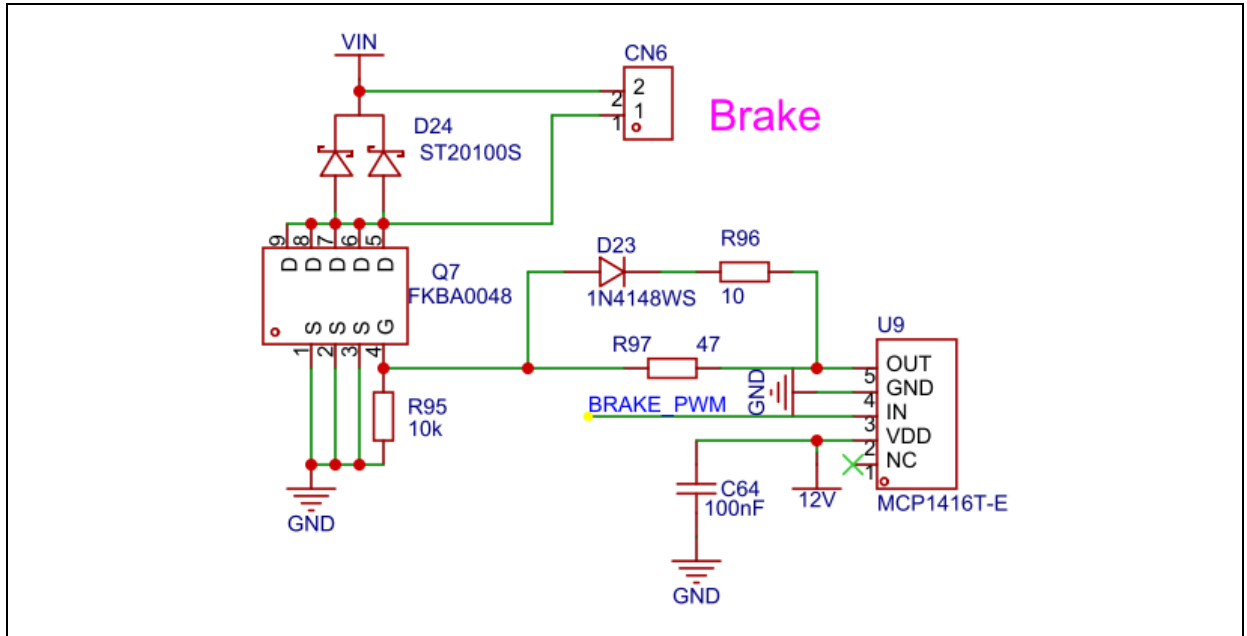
VIN

CN6
2
1
2
1

Brake

D24
ST20100S

9 8 7 6 5
D D D D D

Q7
FKBA0048

S S S G
1 2 3 4

D23
1N4148WS

R96
10

R97 47

U9
OUT
GND
IN
VDD
NC
5
4
3
2
1

GND

BRAKE_PWM

R95
10k

GND

C64
100nF

12V

MCP1416T-E

GND